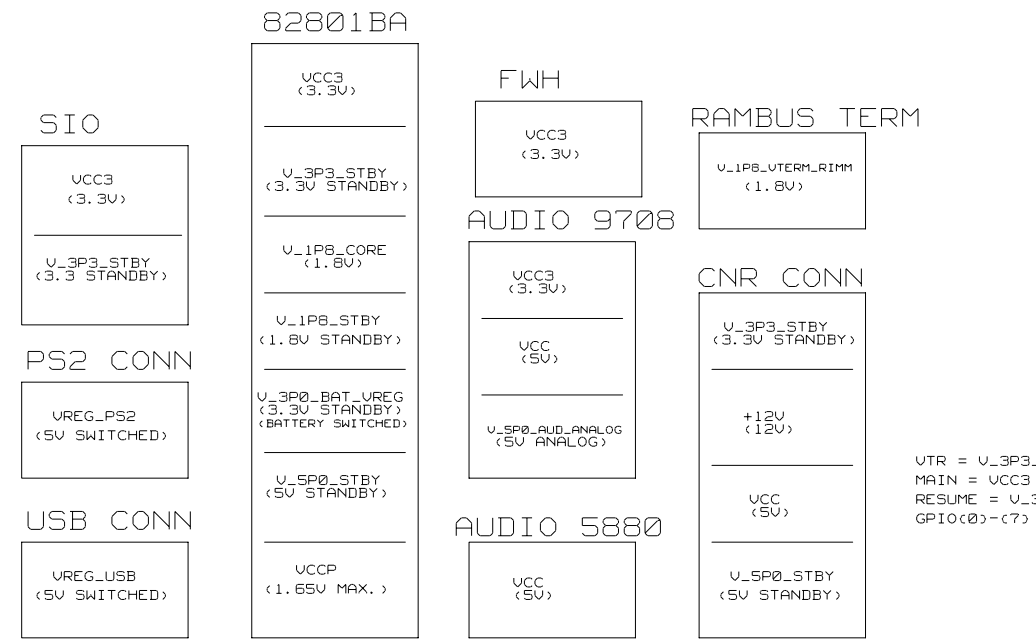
SIO

VCC3
(3.3V)

V_3P3_STBY
(3.3 STANDBY)

PS2 CONN

VREG_PS2
(5V SWITCHED)

USB CONN

VREG_USB
(5V SWITCHED)

82801BA

VCC3
(3.3V)

V_3P3_STBY
(3.3V STANDBY)

V_1P8_CORE
(1.8V)

V_1P8_STBY
(1.8V STANDBY)

V_3P0_BAT_VREG
(3.3V STANDBY)
(BATTERY SWITCHED)

V_5P0_STBY
(5V STANDBY)

VCCP
(1.65V MAX.)

FWH

VCC3
(3.3V)

AUDIO 9708

VCC3
(3.3V)

VCC
(5V)

V_5P0_AUD_ANALOG
(5V ANALOG)

AUDIO 5880

VCC
(5V)

RAMBUS TERM

V_1P8_VTERM_RIMM
(1.8V)

CNR CONN

V_3P3_STBY
(3.3V STANDBY)

+12V
(12V)

VCC
(5V)

V_5P0_STBY
(5V STANDBY)

VTR = V_3P3_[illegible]
MAIN = VCC3
RESUME = V_3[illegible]
GPIO(0)-(7) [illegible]